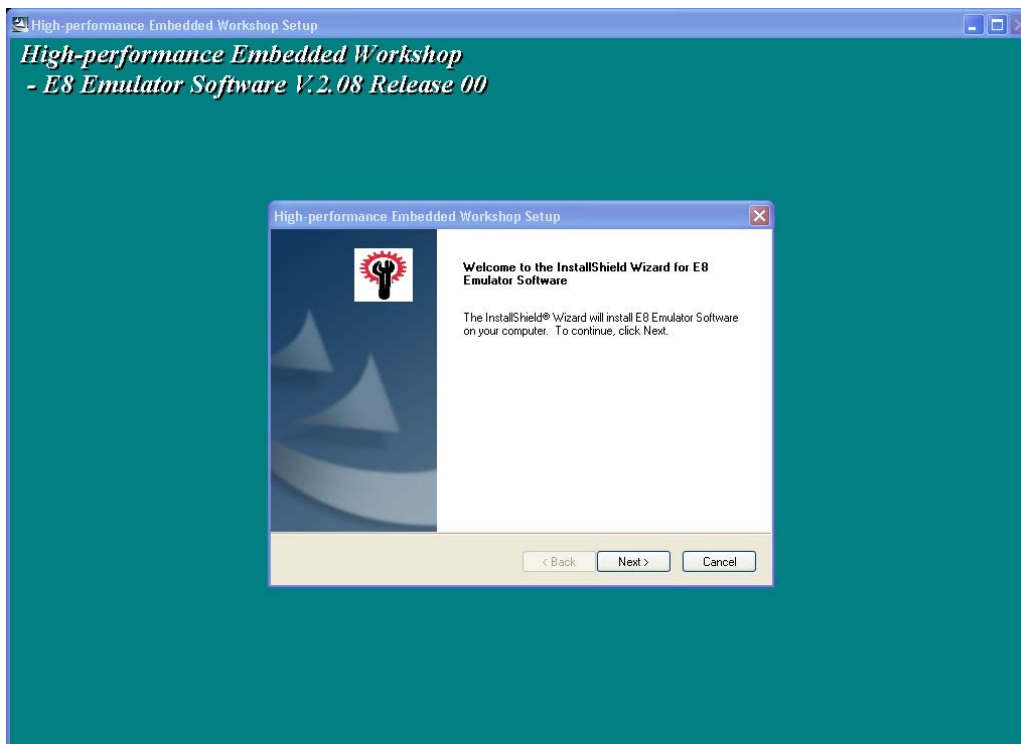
High-performance Embedded Workshop Setup

High-performance Embedded Workshop
- E8 Emulator Software V.2.08 Release 00

High-performance Embedded Workshop Setup

Welcome to the InstallShield Wizard for E8 Emulator Software

The InstallShield® Wizard will install E8 Emulator Software on your computer. To continue, click Next.

< Back
Next >
Cancel